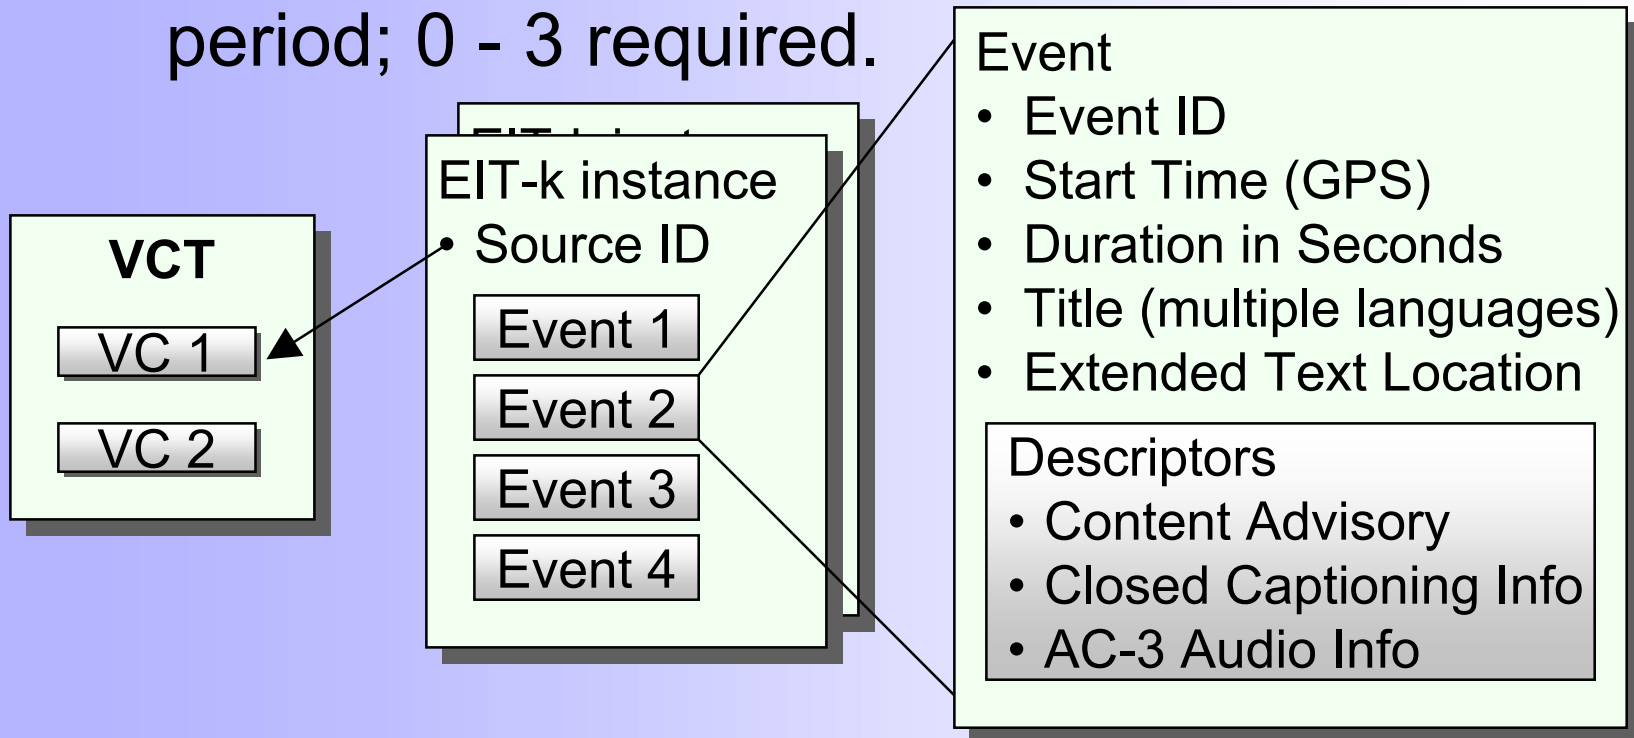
period; 0 - 3 required.

VCT

VC 1

VC 2

EIT-k instance

• Source ID

Event 1

Event 2

Event 3

Event 4

Event

• Event ID
• Start Time (GPS)
• Duration in Seconds
• Title (multiple languages)
• Extended Text Location

Descriptors

• Content Advisory
• Closed Captioning Info
• AC-3 Audio Info